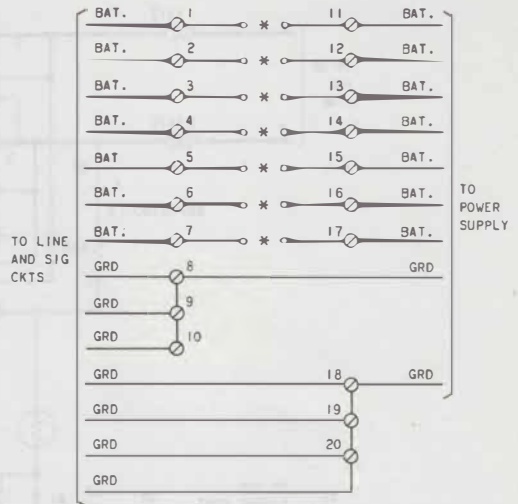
BAT. 1 * 11 BAT.
BAT. 2 * 12 BAT.
BAT. 3 * 13 BAT.
BAT. 4 * 14 BAT.
BAT 5 * 15 BAT.
BAT. 6 * 16 BAT.
BAT. 7 * 17 BAT.
GRD 8 GRD
GRD 9
GRD 10
GRD 18 GRD
GRD 19
GRD 20
GRD

TO LINE AND SIG CKTS

TO POWER SUPPLY